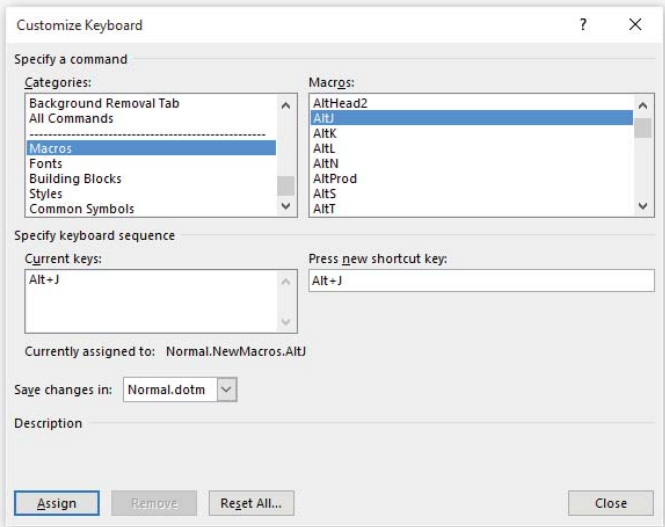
Customize Keyboard

?

X

Specify a command

Categories:

Background Removal Tab
All Commands
--------------------------------------------------
Macros
Fonts
Building Blocks
Styles
Common Symbols

Macros:

AltHead2
AltJ
AltK
AltL
AltN
AltProd
AltS
AltT

Specify keyboard sequence

Current keys:

Alt+J

Press new shortcut key:

Alt+J

Currently assigned to: Normal.NewMacros.AltJ

Save changes in: Normal.dotm

Description

Assign

Remove

Reset All...

Close